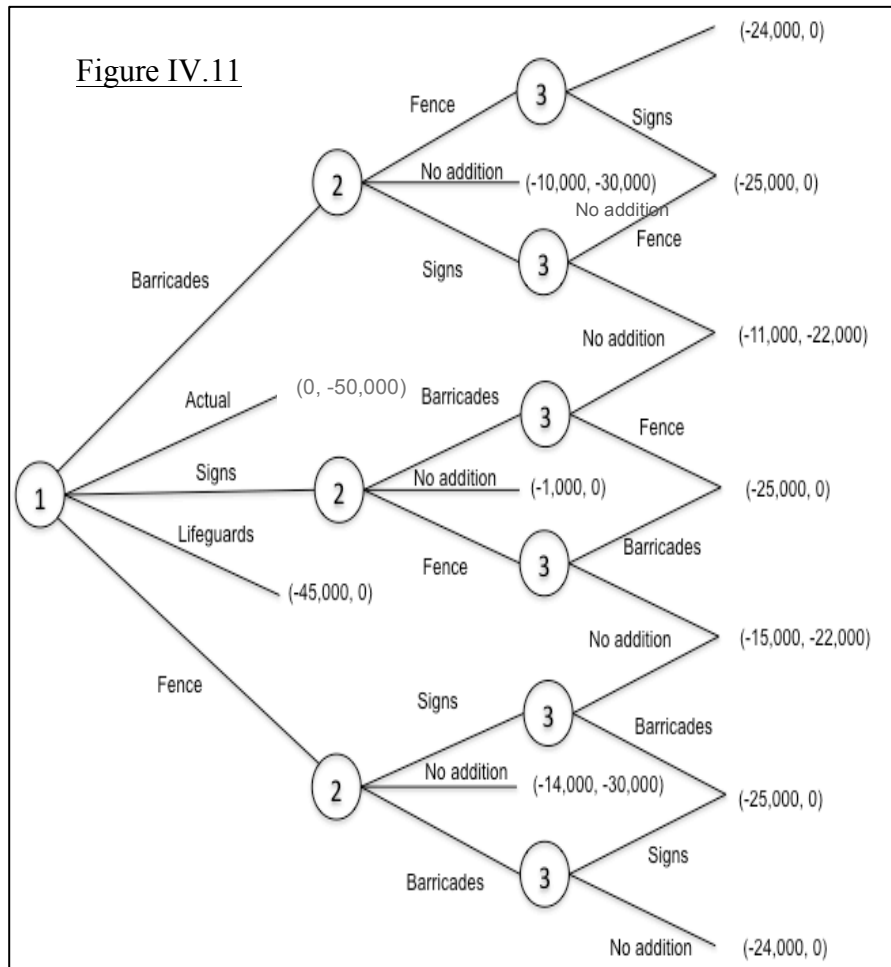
Figure IV.11

(-24,000, 0)

Fence

3

Signs

2

No addition

(-10,000, -30,000)

(-25,000, 0)

No addition

Fence

Signs

3

Barricades

No addition

(-11,000, -22,000)

Actual

(0, -50,000)

Barricades

3

Fence

1

Signs

2

No addition

(-1,000, 0)

(-25,000, 0)

Lifeguards

Fence

3

Barricades

(-45,000, 0)

No addition

(-15,000, -22,000)

Fence

Signs

3

Barricades

2

No addition

(-14,000, -30,000)

(-25,000, 0)

Signs

Barricades

3

No addition

(-24,000, 0)